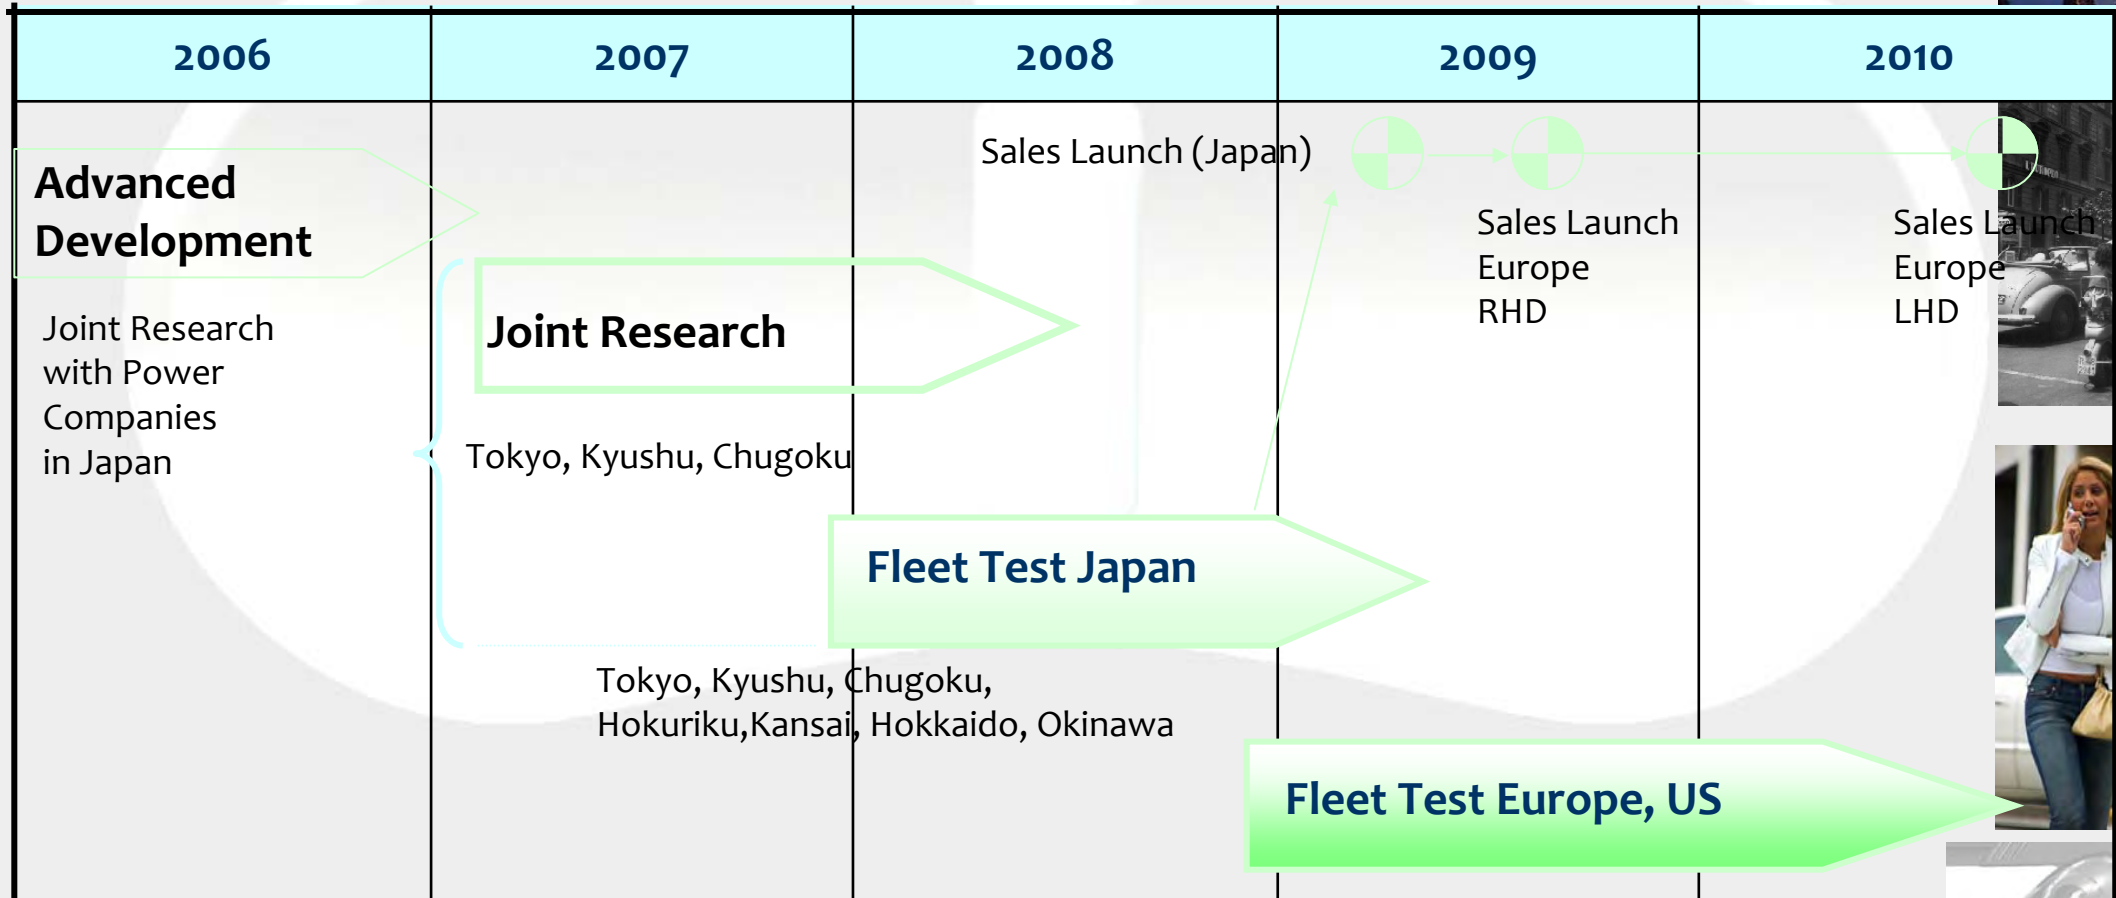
| 2006 | 2007 | 2008 | 2009 | 2010 |
|---|---|---|---|---|

Advanced Development

Joint Research with Power Companies in Japan

Sales Launch (Japan)

Sales Launch Europe RHD

Sales Launch Europe LHD

Joint Research

Tokyo, Kyushu, Chugoku

Fleet Test Japan

Tokyo, Kyushu, Chugoku, Hokuriku,Kansai, Hokkaido, Okinawa

Fleet Test Europe, US